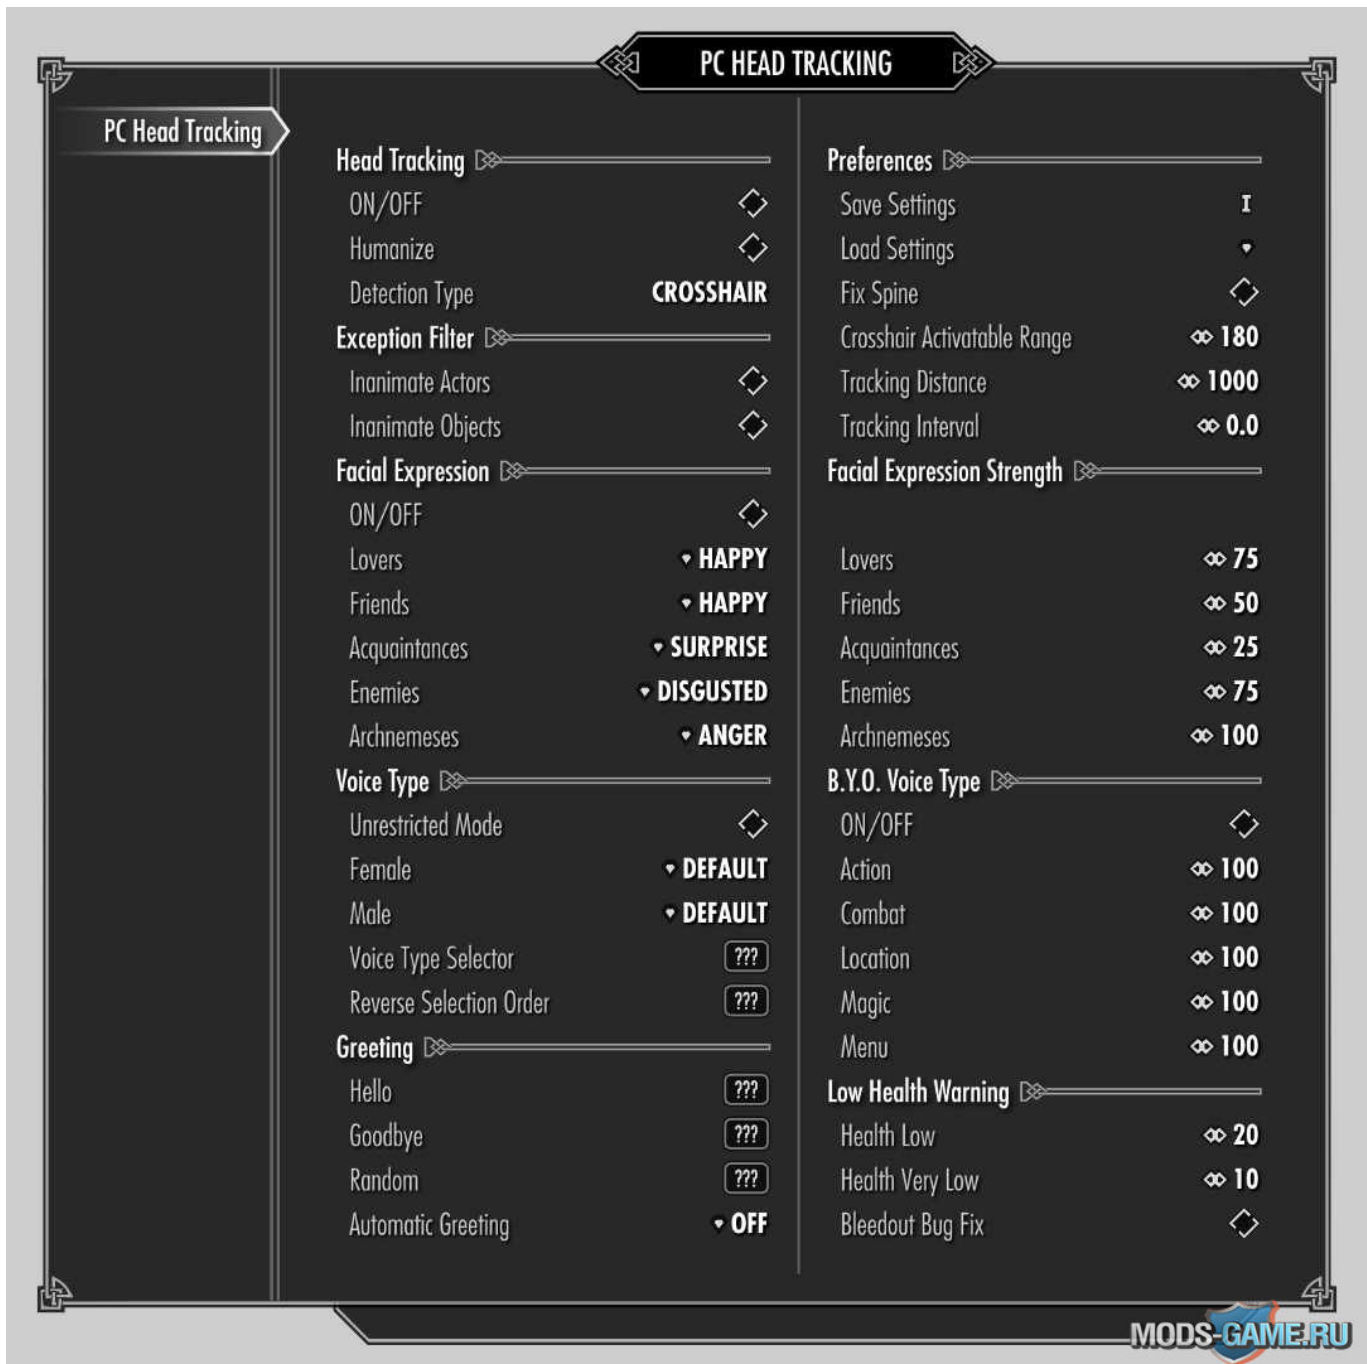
PC HEAD TRACKING

PC Head Tracking

Head Tracking
ON/OFF
Humanize
Detection Type CROSSHAIR
Exception Filter
Inanimate Actors
Inanimate Objects
Facial Expression
ON/OFF
Lovers HAPPY
Friends HAPPY
Acquaintances SURPRISE
Enemies DISGUSTED
Archnemeses ANGER
Voice Type
Unrestricted Mode
Female DEFAULT
Male DEFAULT
Voice Type Selector ???
Reverse Selection Order ???
Greeting
Hello ???
Goodbye ???
Random ???
Automatic Greeting OFF

Preferences
Save Settings I
Load Settings
Fix Spine
Crosshair Activatable Range 180
Tracking Distance 1000
Tracking Interval 0.0
Facial Expression Strength
Lovers 75
Friends 50
Acquaintances 25
Enemies 75
Archnemeses 100
B.Y.O. Voice Type
ON/OFF
Action 100
Combat 100
Location 100
Magic 100
Menu 100
Low Health Warning
Health Low 20
Health Very Low 10
Bleedout Bug Fix

MODS-GAME.RU